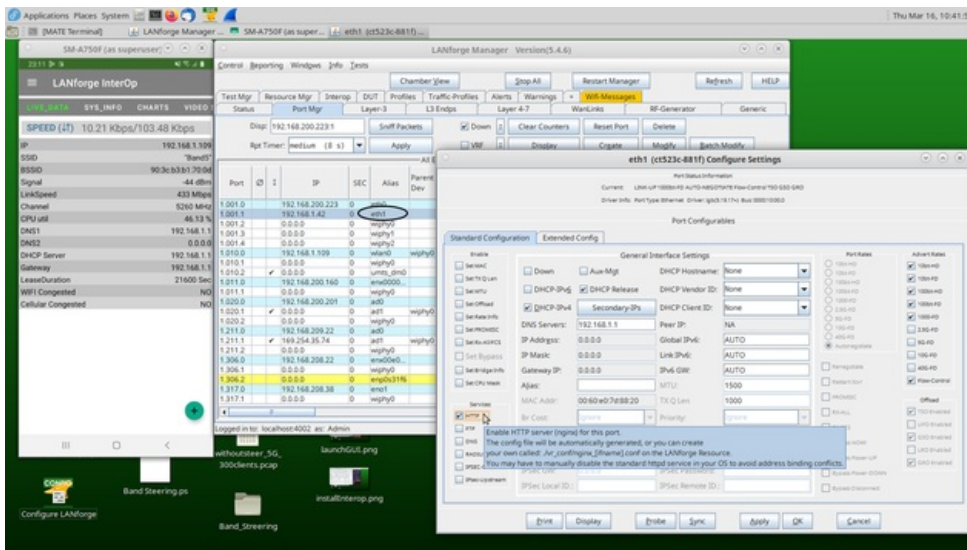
Applications Places System

Thu Mar 16, 10:41:5

[MATE Terminal] LANforge Manager ... SM-A750F (as super... eth1 (ct523c-881f) ...

SM-A750F (as superuser)

LANforge InterOp

LIVE DATA SYS_INFO CHARTS VIDEO

SPEED (↓↑) 10.21 Kbps/103.48 Kbps

| | |
|---|---|
| IP | 192.168.1.109 |
| SSID | "Band5" |
| BSSID | 90:3c:b3:b1:70:0d |
| Signal | -44 dBm |
| LinkSpeed | 433 Mbps |
| Channel | 5260 MHz |
| CPU util | 46.13 % |
| DNS1 | 192.168.1.1 |
| DNS2 | 0.0.0.0 |
| DHCP Server | 192.168.1.1 |
| Gateway | 192.168.1.1 |
| LeaseDuration | 21600 Sec |
| WiFi Congested | NO |
| Cellular Congested | NO |

LANforge Manager Version(5.4.6)

Control Reporting Windows Info Tests

Chamber View Stop All Restart Manager Refresh HELP

Test Mgr Resource Mgr Interop DUT Profiles Traffic-Profiles Alerts Warnings Wifi-Messages

Status Port Mgr Layer-3 L3 Endps Layer 4-7 WanLinks RF-Generator Generic

Disp: 192.168.200.223:1 Sniff Packets Down Clear Counters Reset Port Delete

Rpt Timer: medium (8 s) Apply VRF Display Create Modify Batch Modify

| Port | Ø | ↕ | IP | SEC | Alias | Parent Dev |
|---|---|---|---|---|---|---|
| 1.001.0 | | | 192.168.200.223 | 0 | eth0 | |
| 1.001.1 | | | 192.168.1.42 | 0 | eth1 | |
| 1.001.3 | | | 0.0.0.0 | 0 | wiphy0 | |
| 1.001.3 | | | 0.0.0.0 | 0 | wiphy1 | |
| 1.001.4 | | | 0.0.0.0 | 0 | wiphy2 | |
| 1.010.0 | | | 192.168.1.109 | 0 | wlan0 | wiphy0 |
| 1.010.1 | | | 0.0.0.0 | 0 | wiphy0 | |
| 1.010.2 | | ✓ | 0.0.0.0 | 0 | umts_dm0 | |
| 1.011.0 | | | 192.168.200.160 | 0 | eno0000... | |
| 1.011.1 | | | 0.0.0.0 | 0 | wiphy0 | |
| 1.020.0 | | | 192.168.200.201 | 0 | ad0 | |
| 1.020.1 | | ✓ | 0.0.0.0 | 0 | ad1 | wiphy0 |
| 1.020.2 | | | 0.0.0.0 | 0 | wiphy0 | |
| 1.211.0 | | | 192.168.209.22 | 0 | ad0 | |
| 1.211.1 | | ✓ | 169.254.35.74 | 0 | ad1 | wiphy0 |
| 1.211.2 | | | 0.0.0.0 | 0 | wiphy0 | |
| 1.306.0 | | | 192.168.208.22 | 0 | eno00e0... | |
| 1.306.1 | | | 0.0.0.0 | 0 | wiphy0 | |
| 1.306.2 | | | 0.0.0.0 | 0 | enp0s31f6 | |
| 1.317.0 | | | 192.168.208.38 | 0 | eno1 | |
| 1.317.1 | | | 0.0.0.0 | 0 | wiphy0 | |

Logged in to: localhost:4002 as: Admin

eth1 (ct523c-881f) Configure Settings

Port Status Information

Current: LINK-UP 1000Mb-FD AUTO-NEGOTIATE Flow-Control TSO GSO GRO

Driver Info: Port Type: Ethernet Driver: igb(5.16.17-k) Bus: 0000:1:00.0

Port Configurables

Standard Configuration Extended Config

Enable General Interface Settings Port Rates Advert Rates

Set MAC Down Aux-Mgt DHCP Hostname: None

Set TX Q Len DHCP-IPv6 DHCP Release DHCP Vendor ID: None

Set MTU DHCP-IPv4 Secondary-IPs DHCP Client ID: None

Set Offload DNS Servers: 192.168.1.1 Peer IP: NA

Set Rate Info IP Address: 0.0.0.0 Global IPv6: AUTO

Set PROMISC IP Mask: 0.0.0.0 Link IPv6: AUTO

Set Rx-ALL/FCS Gateway IP: 0.0.0.0 IPv6 GW: AUTO

Set Bypass Alias: MTU: 1500

Set Bridge Info MAC Addr: 00:60:e0:7d:88:20 TX Q Len 1000

Set CPU Mask Br Cost: Ignore Priority: Ignore

Services

HTTP

FTP

DNS

RADIUS

IPSec

IPSec-Upstream

Enable HTTP server (nginx) for this port.
The config file will be automatically generated, or you can create your own called: /vr_conf/nginx_[ifname].conf on the LANforge Resource.
You may have to manually disable the standard httpd service in your OS to avoid address binding conflicts.

IPSec Local ID: IPSec Remote ID:

10bt-HD 10bt-FD 100bt-HD 100bt-FD 1000-FD 10G-FD 25G-FD 40G-FD 100G-FD Autonegotiate

10bt-HD 10bt-FD 100bt-HD 100bt-FD 1000-FD 2.5G-FD 5G-FD 10G-FD 40G-FD Flow-Control

Renegotiate Restart Xcvr PROMISC RX-ALL Bypass Power-DOWN Bypass Disconnect

Offload TSO Enabled UFO Enabled GSO Enabled LRO Enabled GRO Enabled

Print Display Probe Sync Apply OK Cancel

withoutsteer_5G_300clients.pcap launchGUI.png

Band Steering.ps installInterop.png

Configure LANforge Band_Streering